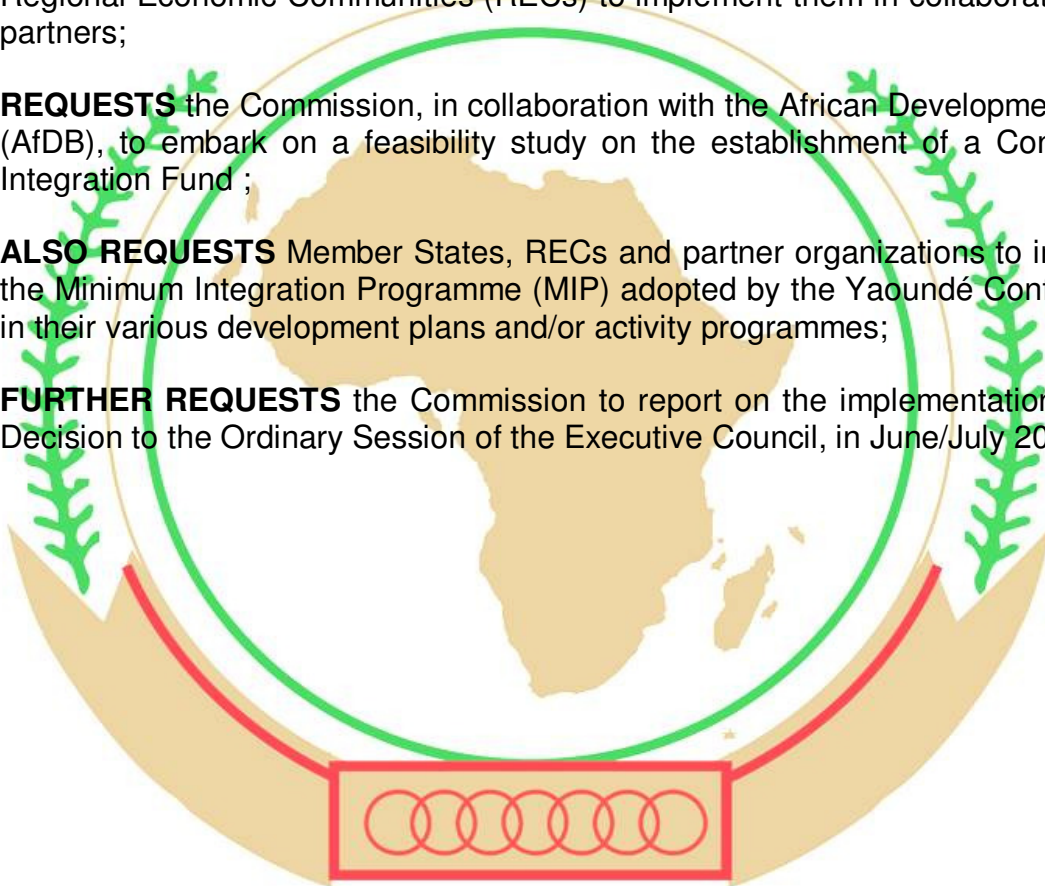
Regional Economic Communities (RECs) to implement them in collaborat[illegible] partners;

**REQUESTS** the Commission, in collaboration with the African Developme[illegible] (AfDB), to embark on a feasibility study on the establishment of a Co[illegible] Integration Fund ;

**ALSO REQUESTS** Member States, RECs and partner organizations to i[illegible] the Minimum Integration Programme (MIP) adopted by the Yaoundé Con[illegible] in their various development plans and/or activity programmes;

**FURTHER REQUESTS** the Commission to report on the implementatio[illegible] Decision to the Ordinary Session of the Executive Council, in June/July 20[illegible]